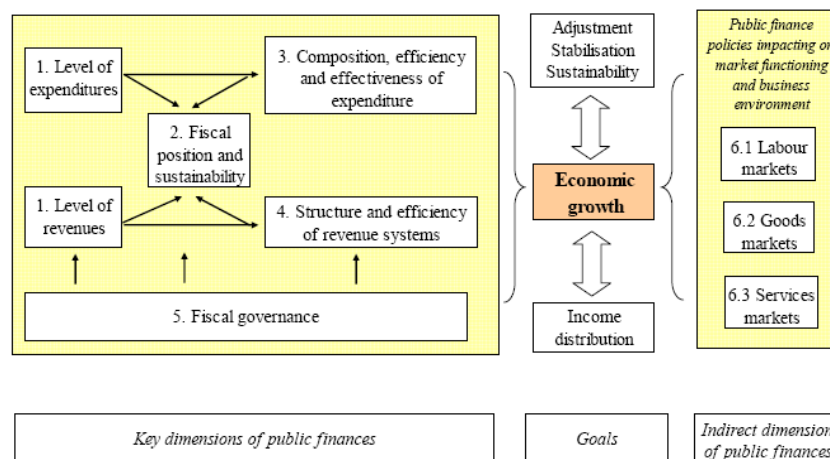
1. Level of expenditures

3. Composition, efficiency and effectiveness of expenditure

2. Fiscal position and sustainability

1. Level of revenues

4. Structure and efficiency of revenue systems

5. Fiscal governance

Adjustment
Stabilisation
Sustainability

Economic growth

Income distribution

Public finance policies impacting on market functioning and business environment

6.1 Labour markets

6.2 Goods markets

6.3 Services markets

Key dimensions of public finances

Goals

Indirect dimensions of public finances